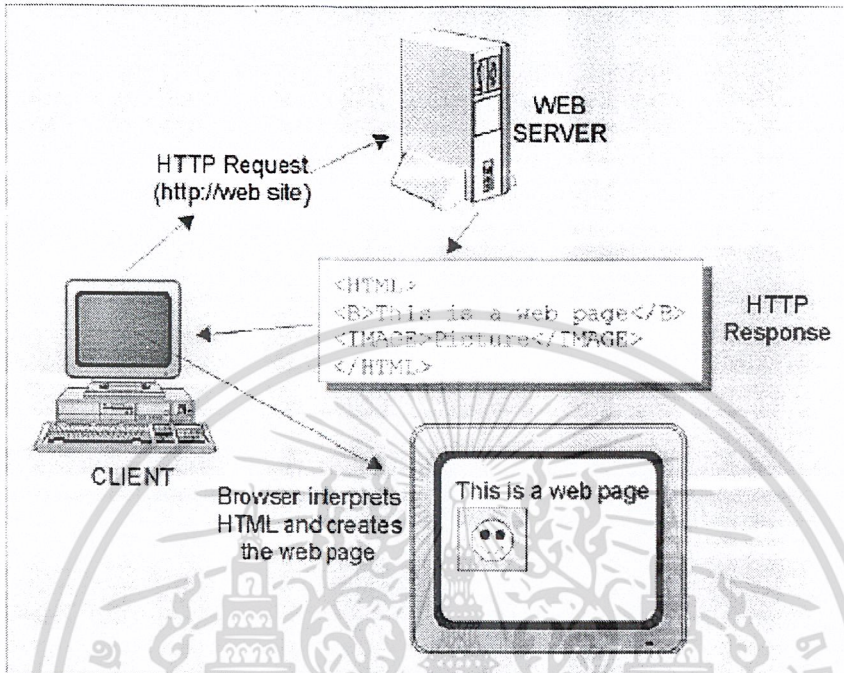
WEB SERVER

HTTP Request (http://web site)

<HTML>
<B>This is a web page</B>
<IMAGE>Picture</IMAGE>
</HTML>

HTTP Response

CLIENT

Browser interprets HTML and creates the web page

This is a web page